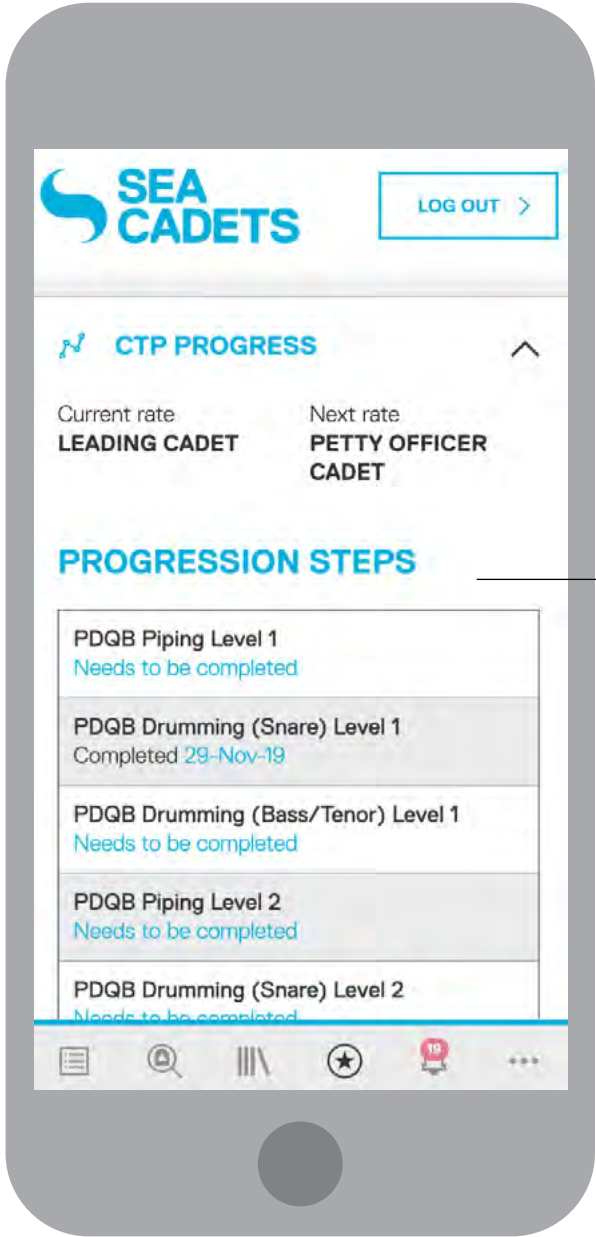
SEA CADETS

LOG OUT >

CTP PROGRESS

Current rate
LEADING CADET

Next rate
PETTY OFFICER CADET

PROGRESSION STEPS

PDQB Piping Level 1
Needs to be completed

PDQB Drumming (Snare) Level 1
Completed 29-Nov-19

PDQB Drumming (Bass/Tenor) Level 1
Needs to be completed

PDQB Piping Level 2
Needs to be completed

PDQB Drumming (Snare) Level 2
Needs to be completed

19